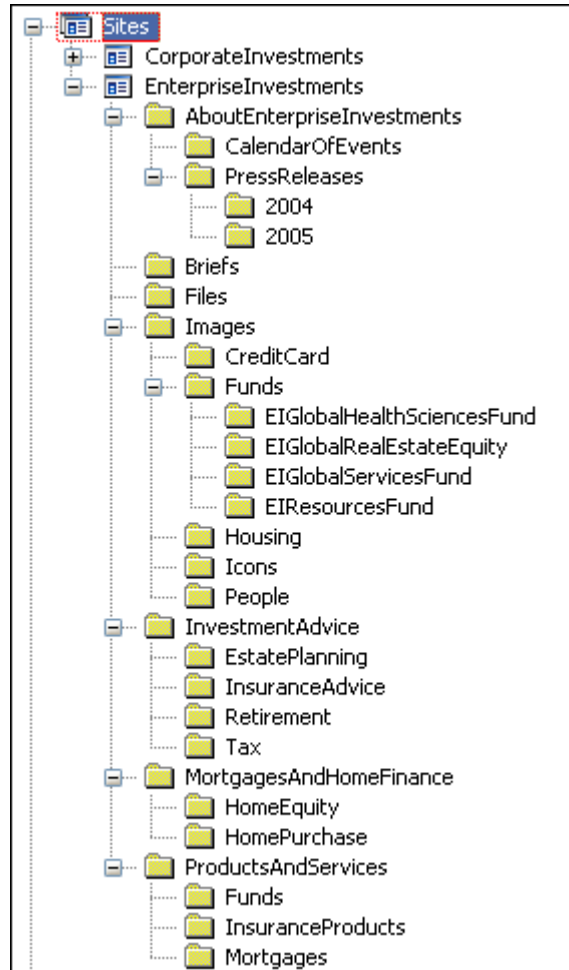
Sites
CorporateInvestments
EnterpriseInvestments
AboutEnterpriseInvestments
CalendarOfEvents
PressReleases
2004
2005
Briefs
Files
Images
CreditCard
Funds
EIGlobalHealthSciencesFund
EIGlobalRealEstateEquity
EIGlobalServicesFund
EIResourcesFund
Housing
Icons
People
InvestmentAdvice
EstatePlanning
InsuranceAdvice
Retirement
Tax
MortgagesAndHomeFinance
HomeEquity
HomePurchase
ProductsAndServices
Funds
InsuranceProducts
Mortgages